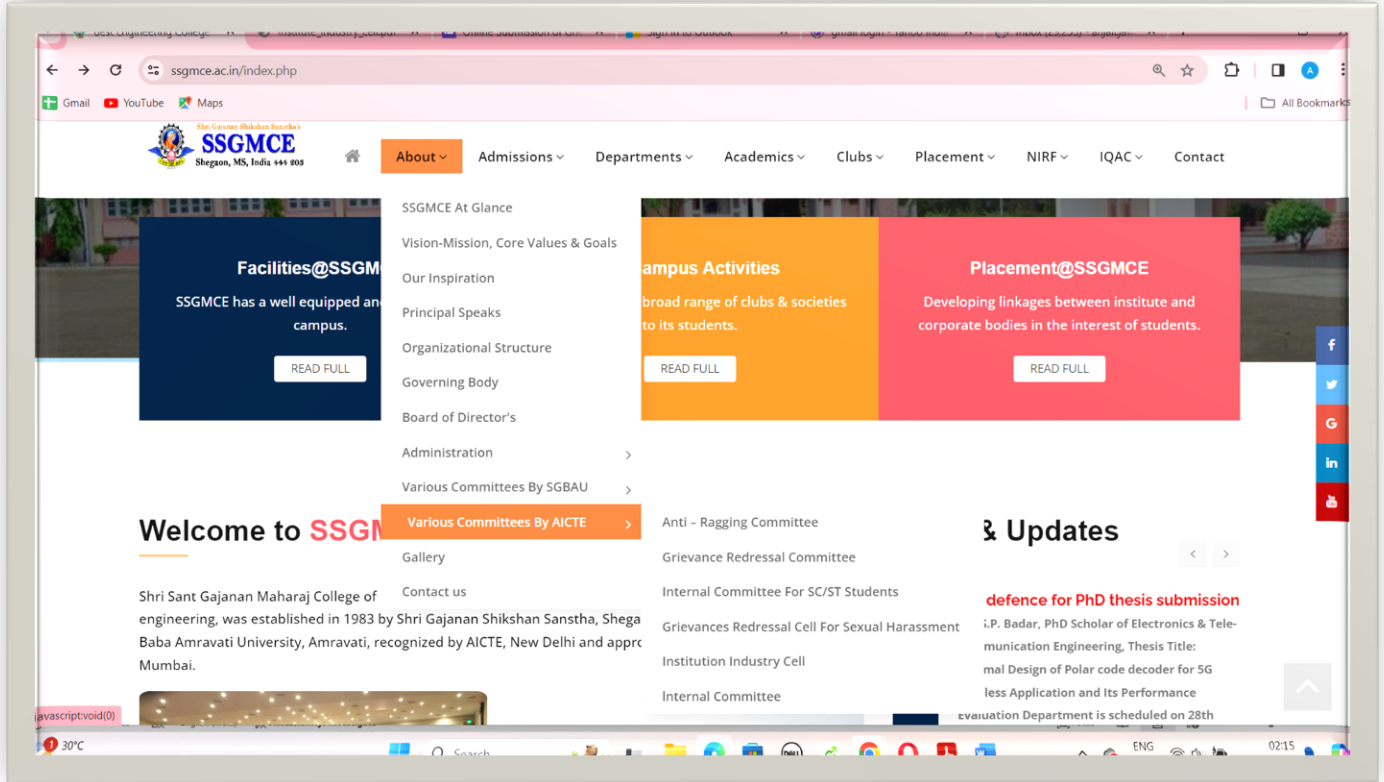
Best Engineering College | Institute_Industry_Cell.pdf | Online Submission of Ch | Sign in to Outlook | gmail login - Yahoo India | Inbox (29,253) - anjali

ssgmce.ac.in/index.php

Gmail YouTube Maps All Bookmarks

Shri Gajanan Shikshan Sanstha's
SSGMCE
Shegaon, MS, India 444 203

About Admissions Departments Academics Clubs Placement NIRF IQAC Contact

SSGMCE At Glance
Vision-Mission, Core Values & Goals
Our Inspiration
Principal Speaks
Organizational Structure
Governing Body
Board of Director's
Administration
Various Committees By SGBAU
Various Committees By AICTE
Gallery
Contact us

Anti – Ragging Committee
Grievance Redressal Committee
Internal Committee For SC/ST Students
Grievances Redressal Cell For Sexual Harassment
Institution Industry Cell
Internal Committee

Facilities@SSGM
SSGMCE has a well equipped an campus.
READ FULL

ampus Activities
broad range of clubs & societies to its students.
READ FULL

Placement@SSGMCE
Developing linkages between institute and corporate bodies in the interest of students.
READ FULL

Welcome to SSGM

Shri Sant Gajanan Maharaj College of engineering, was established in 1983 by Shri Gajanan Shikshan Sanstha, Shega Baba Amravati University, Amravati, recognized by AICTE, New Delhi and appro Mumbai.

& Updates

defence for PhD thesis submission
.P. Badar, PhD Scholar of Electronics & Telemunication Engineering, Thesis Title: mal Design of Polar code decoder for 5G less Application and Its Performance Evaluation Department is scheduled on 28th

javascript:void(0)

30°C Search ENG 02:15